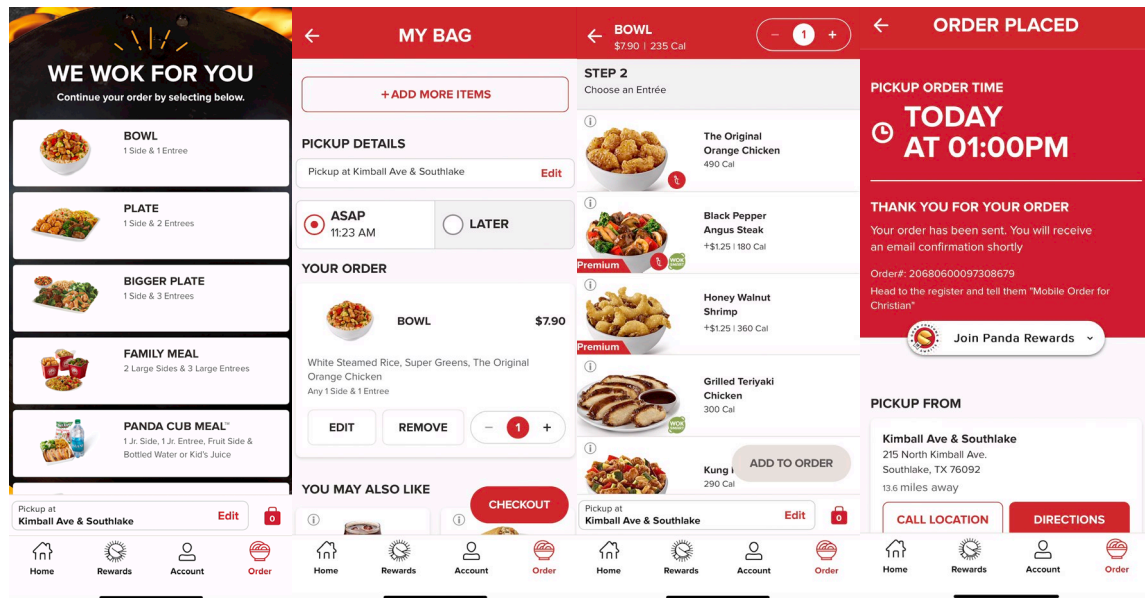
WE WOK FOR YOU
Continue your order by selecting below.

BOWL
1 Side & 1 Entree

PLATE
1 Side & 2 Entrees

BIGGER PLATE
1 Side & 3 Entrees

FAMILY MEAL
2 Large Sides & 3 Large Entrees

PANDA CUB MEAL™
1 Jr. Side, 1 Jr. Entree, Fruit Side & Bottled Water or Kid's Juice

Pickup at
Kimball Ave & Southlake
Edit
0

Home
Rewards
Account
Order

MY BAG

+ ADD MORE ITEMS

PICKUP DETAILS
Pickup at Kimball Ave & Southlake
Edit

ASAP
11:23 AM
LATER

YOUR ORDER
BOWL
$7.90
White Steamed Rice, Super Greens, The Original Orange Chicken
Any 1 Side & 1 Entree
EDIT
REMOVE
1

YOU MAY ALSO LIKE
CHECKOUT

Home
Rewards
Account
Order

BOWL
$7.90 | 235 Cal
1

STEP 2
Choose an Entrée

The Original Orange Chicken
490 Cal

Black Pepper Angus Steak
+$1.25 | 180 Cal
Premium
WOK SMART

Honey Walnut Shrimp
+$1.25 | 360 Cal
Premium

Grilled Teriyaki Chicken
300 Cal
WOK SMART

Kung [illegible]
290 Cal
ADD TO ORDER

Pickup at
Kimball Ave & Southlake
Edit
0

Home
Rewards
Account
Order

ORDER PLACED

PICKUP ORDER TIME
TODAY AT 01:00PM

THANK YOU FOR YOUR ORDER
Your order has been sent. You will receive an email confirmation shortly
Order#: 20680600097308679
Head to the register and tell them "Mobile Order for Christian"

Join Panda Rewards

PICKUP FROM
Kimball Ave & Southlake
215 North Kimball Ave.
Southlake, TX 76092
13.6 miles away
CALL LOCATION
DIRECTIONS

Home
Rewards
Account
Order